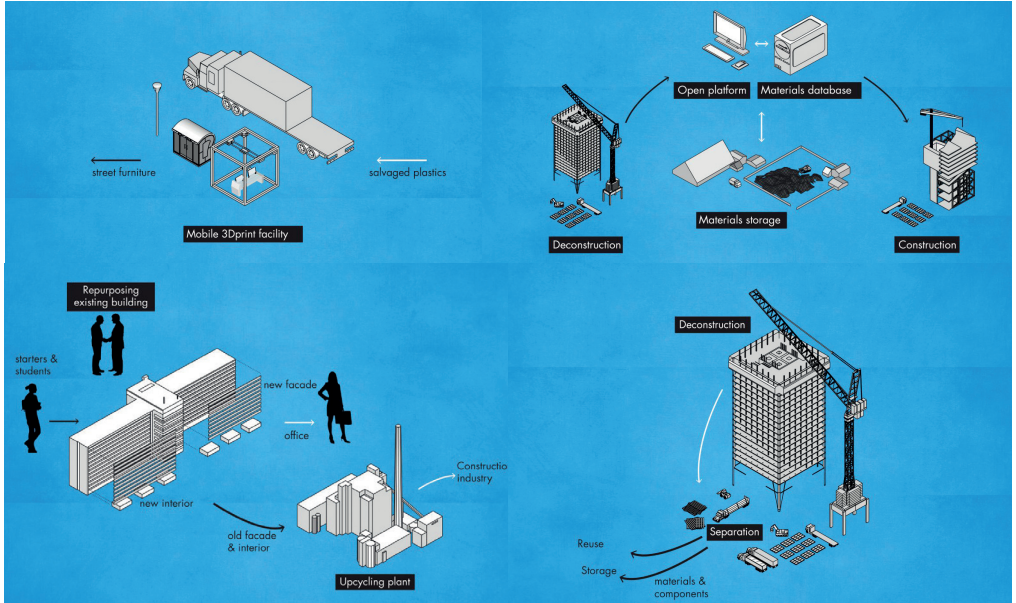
street furniture

salvaged plastics

Mobile 3Dprint facility

Open platform

Materials database

Materials storage

Deconstruction

Construction

Repurposing existing building

starters & students

new facade

office

new interior

old facade & interior

Constructio industry

Upcycling plant

Deconstruction

Separation

Reuse

Storage

materials & components